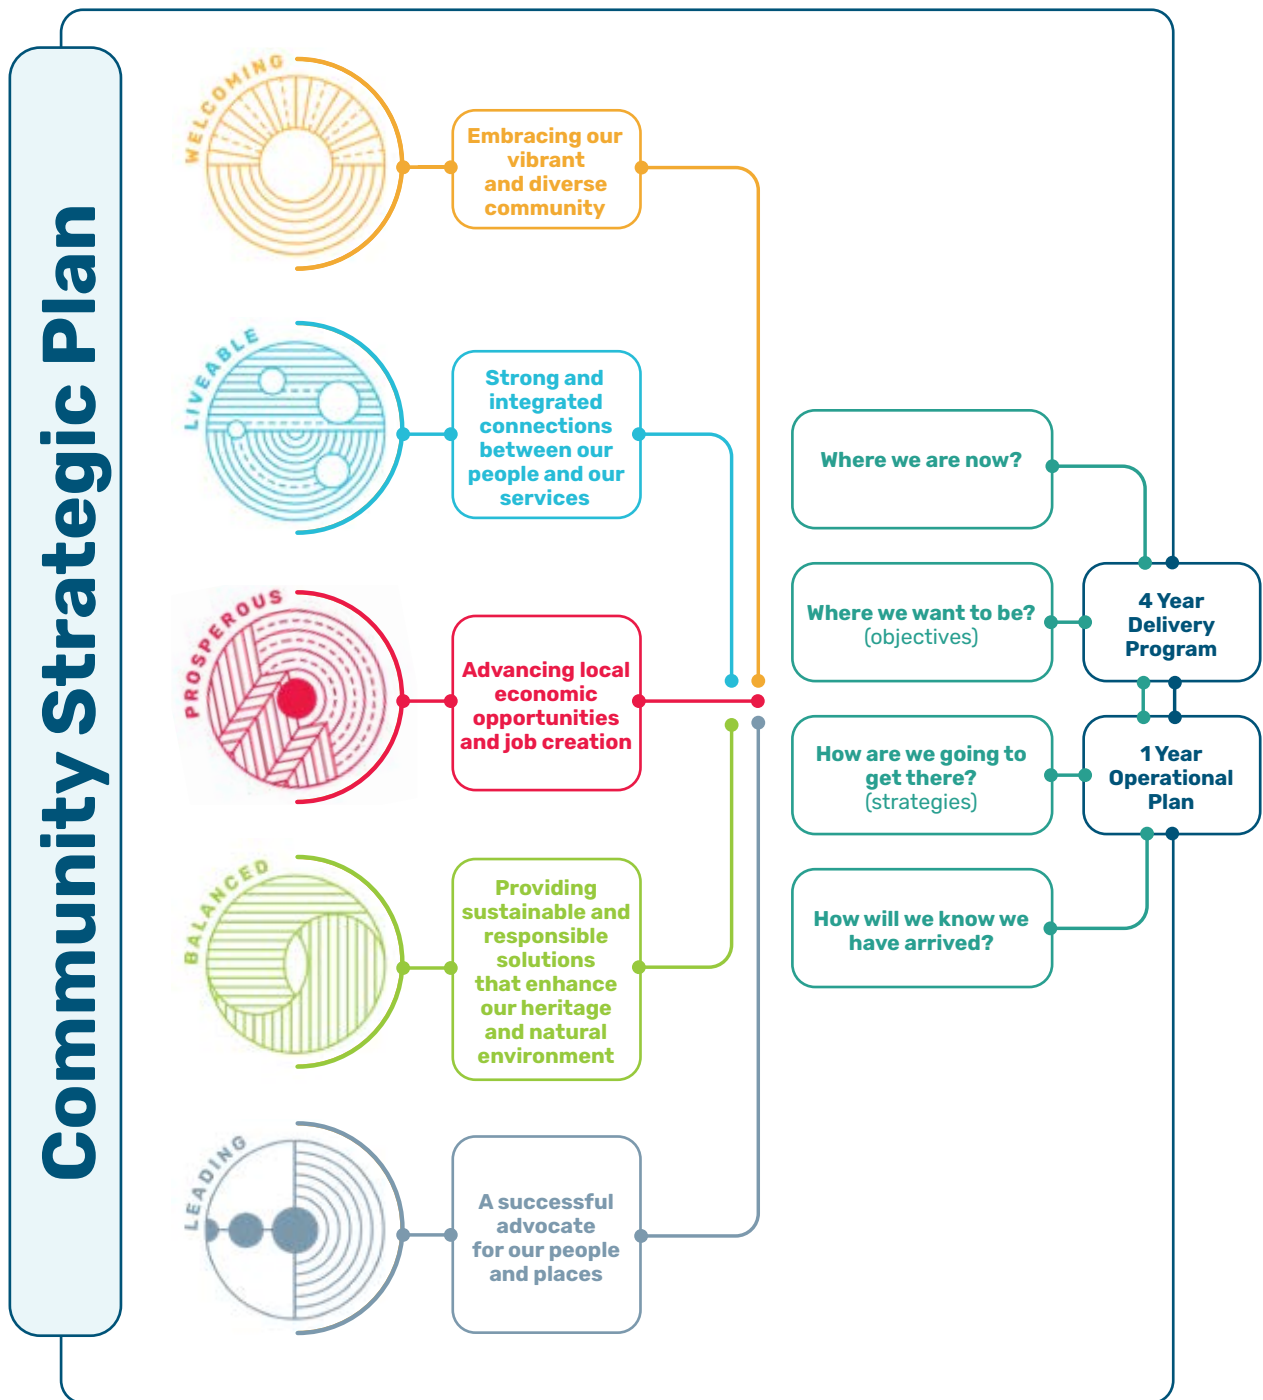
Community Strategic Plan

WELCOMING

Embracing our vibrant and diverse community

LIVEABLE

Strong and integrated connections between our people and our services

PROSPEROUS

Advancing local economic opportunities and job creation

BALANCED

Providing sustainable and responsible solutions that enhance our heritage and natural environment

LEADING

A successful advocate for our people and places

Where we are now?

Where we want to be? (objectives)

How are we going to get there? (strategies)

How will we know we have arrived?

4 Year Delivery Program

1 Year Operational Plan